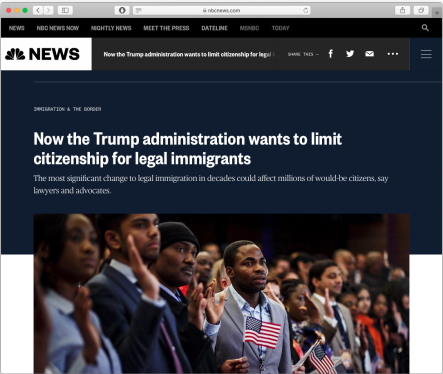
nbcnews.com

NEWS NBC NEWS NOW NIGHTLY NEWS MEET THE PRESS DATELINE MSNBC TODAY

NEWS

Now the Trump administration wants to limit citizenship for legal i

SHARE THIS

IMMIGRATION & THE BORDER

Now the Trump administration wants to limit citizenship for legal immigrants

The most significant change to legal immigration in decades could affect millions of would-be citizens, say lawyers and advocates.